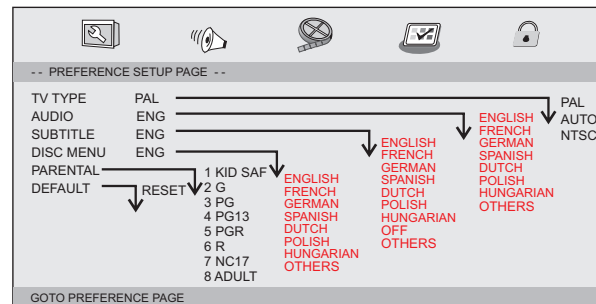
- - PREFERENCE SETUP PAGE - -

TV TYPE PAL
AUDIO ENG
SUBTITLE ENG
DISC MENU ENG
PARENTAL
DEFAULT

PAL
AUTO
NTSC

ENGLISH
FRENCH
GERMAN
SPANISH
DUTCH
POLISH
HUNGARIAN
OTHERS

ENGLISH
FRENCH
GERMAN
SPANISH
DUTCH
POLISH
HUNGARIAN
OFF
OTHERS

1 KID SAF
2 G
3 PG
4 PG13
5 PGR
6 R
7 NC17
8 ADULT

ENGLISH
FRENCH
GERMAN
SPANISH
DUTCH
POLISH
HUNGARIAN
OTHERS

RESET

GOTO PREFERENCE PAGE